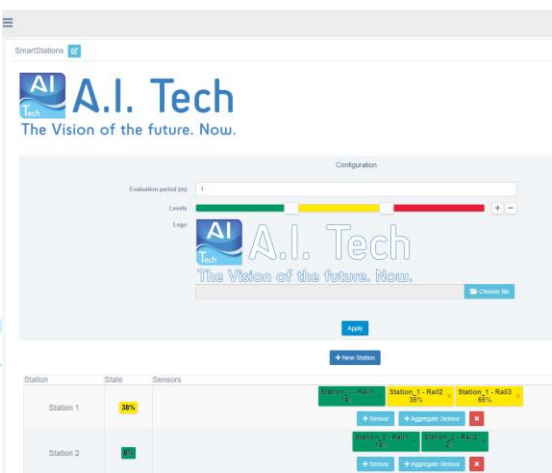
SmartStations

AI Tech A.I. Tech
The Vision of the future. Now.

Configuration

Evaluation period (m) 1

Levels + −

Logo

AI Tech A.I. Tech
The Vision of the future. Now.

Choose file

Apply

+ New Station

| Station | State | Sensors |
|---|---|---|
| Station 1 | 38% | Station_1 - Rail1 14% · Station_1 - Rail2 35% · Station_1 - Rail3 66% · + Sensor · + Aggregate Sensor · × |
| Station 2 | 8% | Station_2 - Rail1 14% · Station_2 - Rail2 2% · + Sensor · + Aggregate Sensor · × |